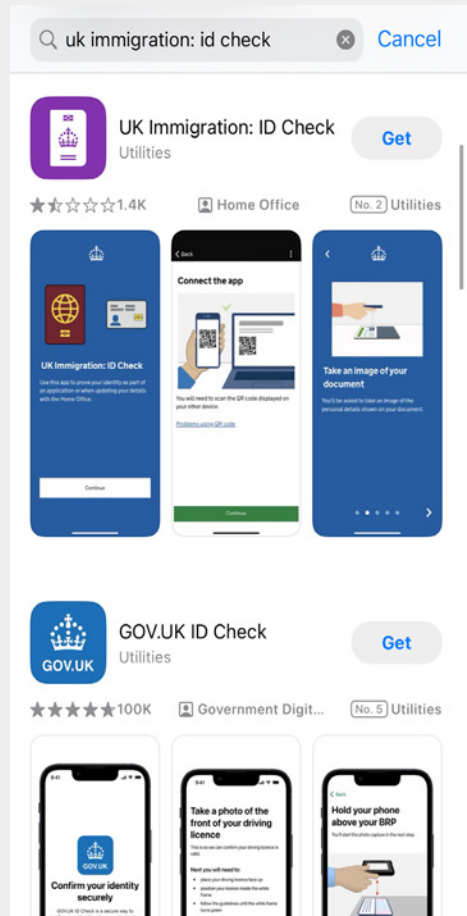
uk immigration: id check
Cancel

UK Immigration: ID Check
Utilities
Get

1.4K
Home Office
No. 2 Utilities

UK Immigration: ID Check
Use this app to prove your identity as part of an application or when updating your details with the Home Office.
Continue

Back
Connect the app
You will need to scan the QR code displayed on your other device.
Problems using QR code
Continue

Take an image of your document
You'll be asked to take an image of the personal details shown on your document.

GOV.UK
GOV.UK ID Check
Utilities
Get

100K
Government Digit...
No. 5 Utilities

9:41
GOV.UK
Confirm your identity securely
GOV.UK ID Check is a secure way to

9:41
Take a photo of the front of your driving licence
This is so we can confirm your driving licence is valid.
Next you will need to:
place your driving licence face up
position your licence inside the white frame
follow the guidelines until the white frame turns green

9:41
Back
Hold your phone above your BRP
You'll start the photo capture in the next step.